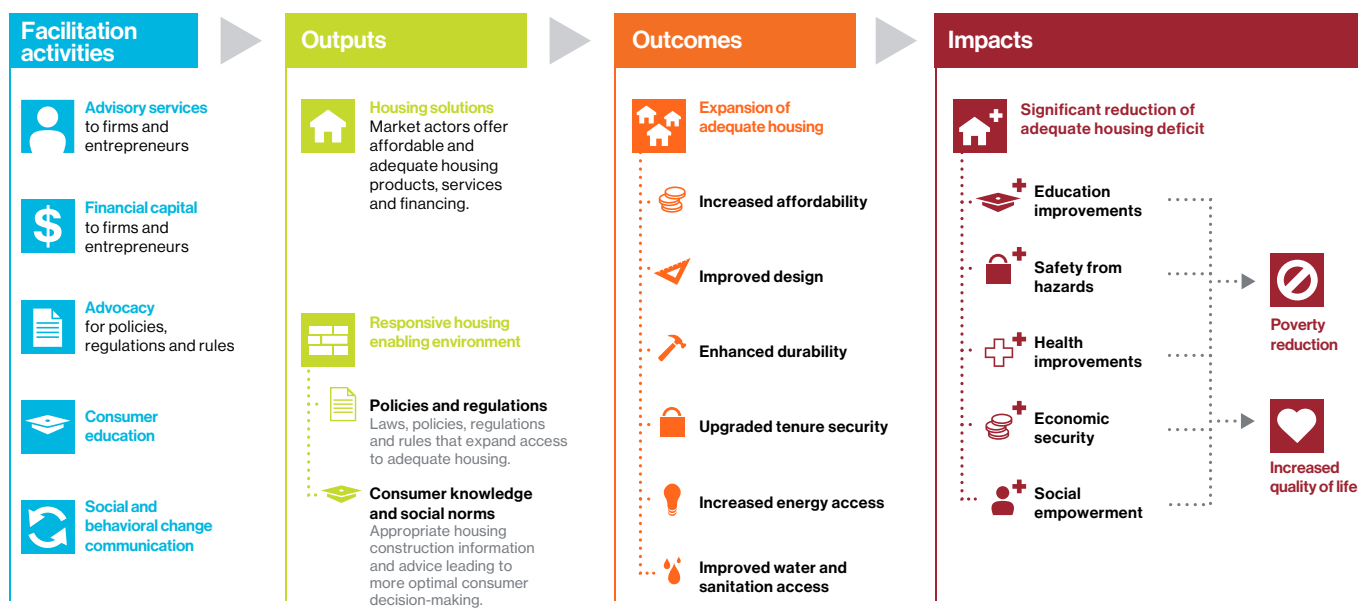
Facilitation activities

Advisory services to firms and entrepreneurs

Financial capital to firms and entrepreneurs

Advocacy for policies, regulations and rules

Consumer education

Social and behavioral change communication

Outputs

Housing solutions
Market actors offer affordable and adequate housing products, services and financing.

Responsive housing enabling environment

Policies and regulations
Laws, policies, regulations and rules that expand access to adequate housing.

Consumer knowledge and social norms
Appropriate housing construction information and advice leading to more optimal consumer decision-making.

Outcomes

Expansion of adequate housing

Increased affordability

Improved design

Enhanced durability

Upgraded tenure security

Increased energy access

Improved water and sanitation access

Impacts

Significant reduction of adequate housing deficit

Education improvements

Safety from hazards

Health improvements

Economic security

Social empowerment

Poverty reduction

Increased quality of life